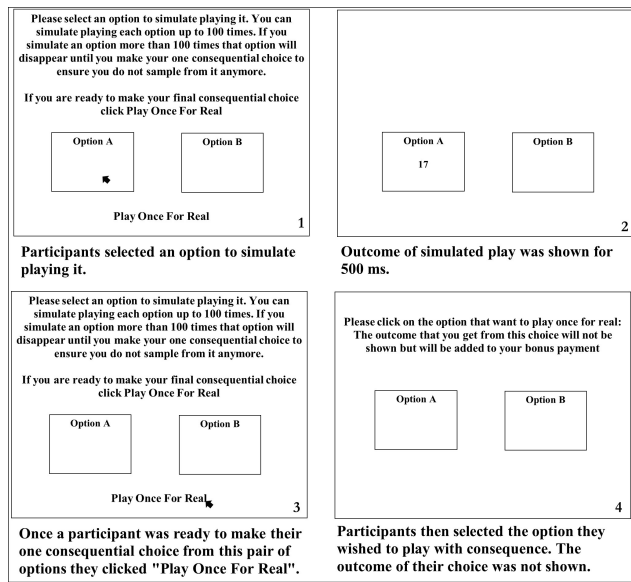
Please select an option to simulate playing it. You can simulate playing each option up to 100 times. If you simulate an option more than 100 times that option will disappear until you make your one consequential choice to ensure you do not sample from it anymore.

If you are ready to make your final consequential choice click Play Once For Real

Option A

Option B

Play Once For Real

1

Participants selected an option to simulate playing it.

Option A

17

Option B

2

Outcome of simulated play was shown for 500 ms.

Please select an option to simulate playing it. You can simulate playing each option up to 100 times. If you simulate an option more than 100 times that option will disappear until you make your one consequential choice to ensure you do not sample from it anymore.

If you are ready to make your final consequential choice click Play Once For Real

Option A

Option B

Play Once For Real

3

Once a participant was ready to make their one consequential choice from this pair of options they clicked "Play Once For Real".

Please click on the option that want to play once for real: The outcome that you get from this choice will not be shown but will be added to your bonus payment

Option A

Option B

4

Participants then selected the option they wished to play with consequence. The outcome of their choice was not shown.